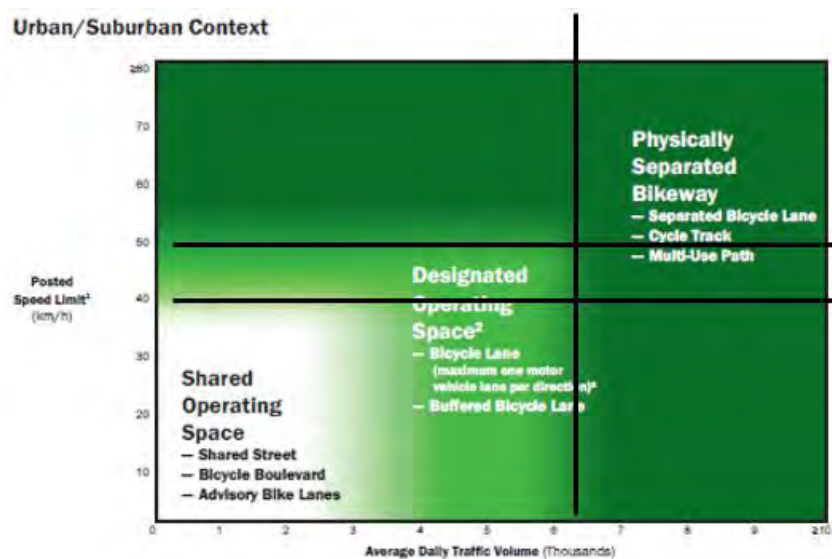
Urban/Suburban Context

≥80
70
60
50
40
30
20
10

Posted Speed Limit¹ (km/h)

Physically Separated Bikeway
— Separated Bicycle Lane
— Cycle Track
— Multi-Use Path

Designated Operating Space²
— Bicycle Lane (maximum one motor vehicle lane per direction)³
— Buffered Bicycle Lane

Shared Operating Space
— Shared Street
— Bicycle Boulevard
— Advisory Bike Lanes

0 1 2 3 4 5 6 7 8 9 ≥10

Average Daily Traffic Volume (Thousands)